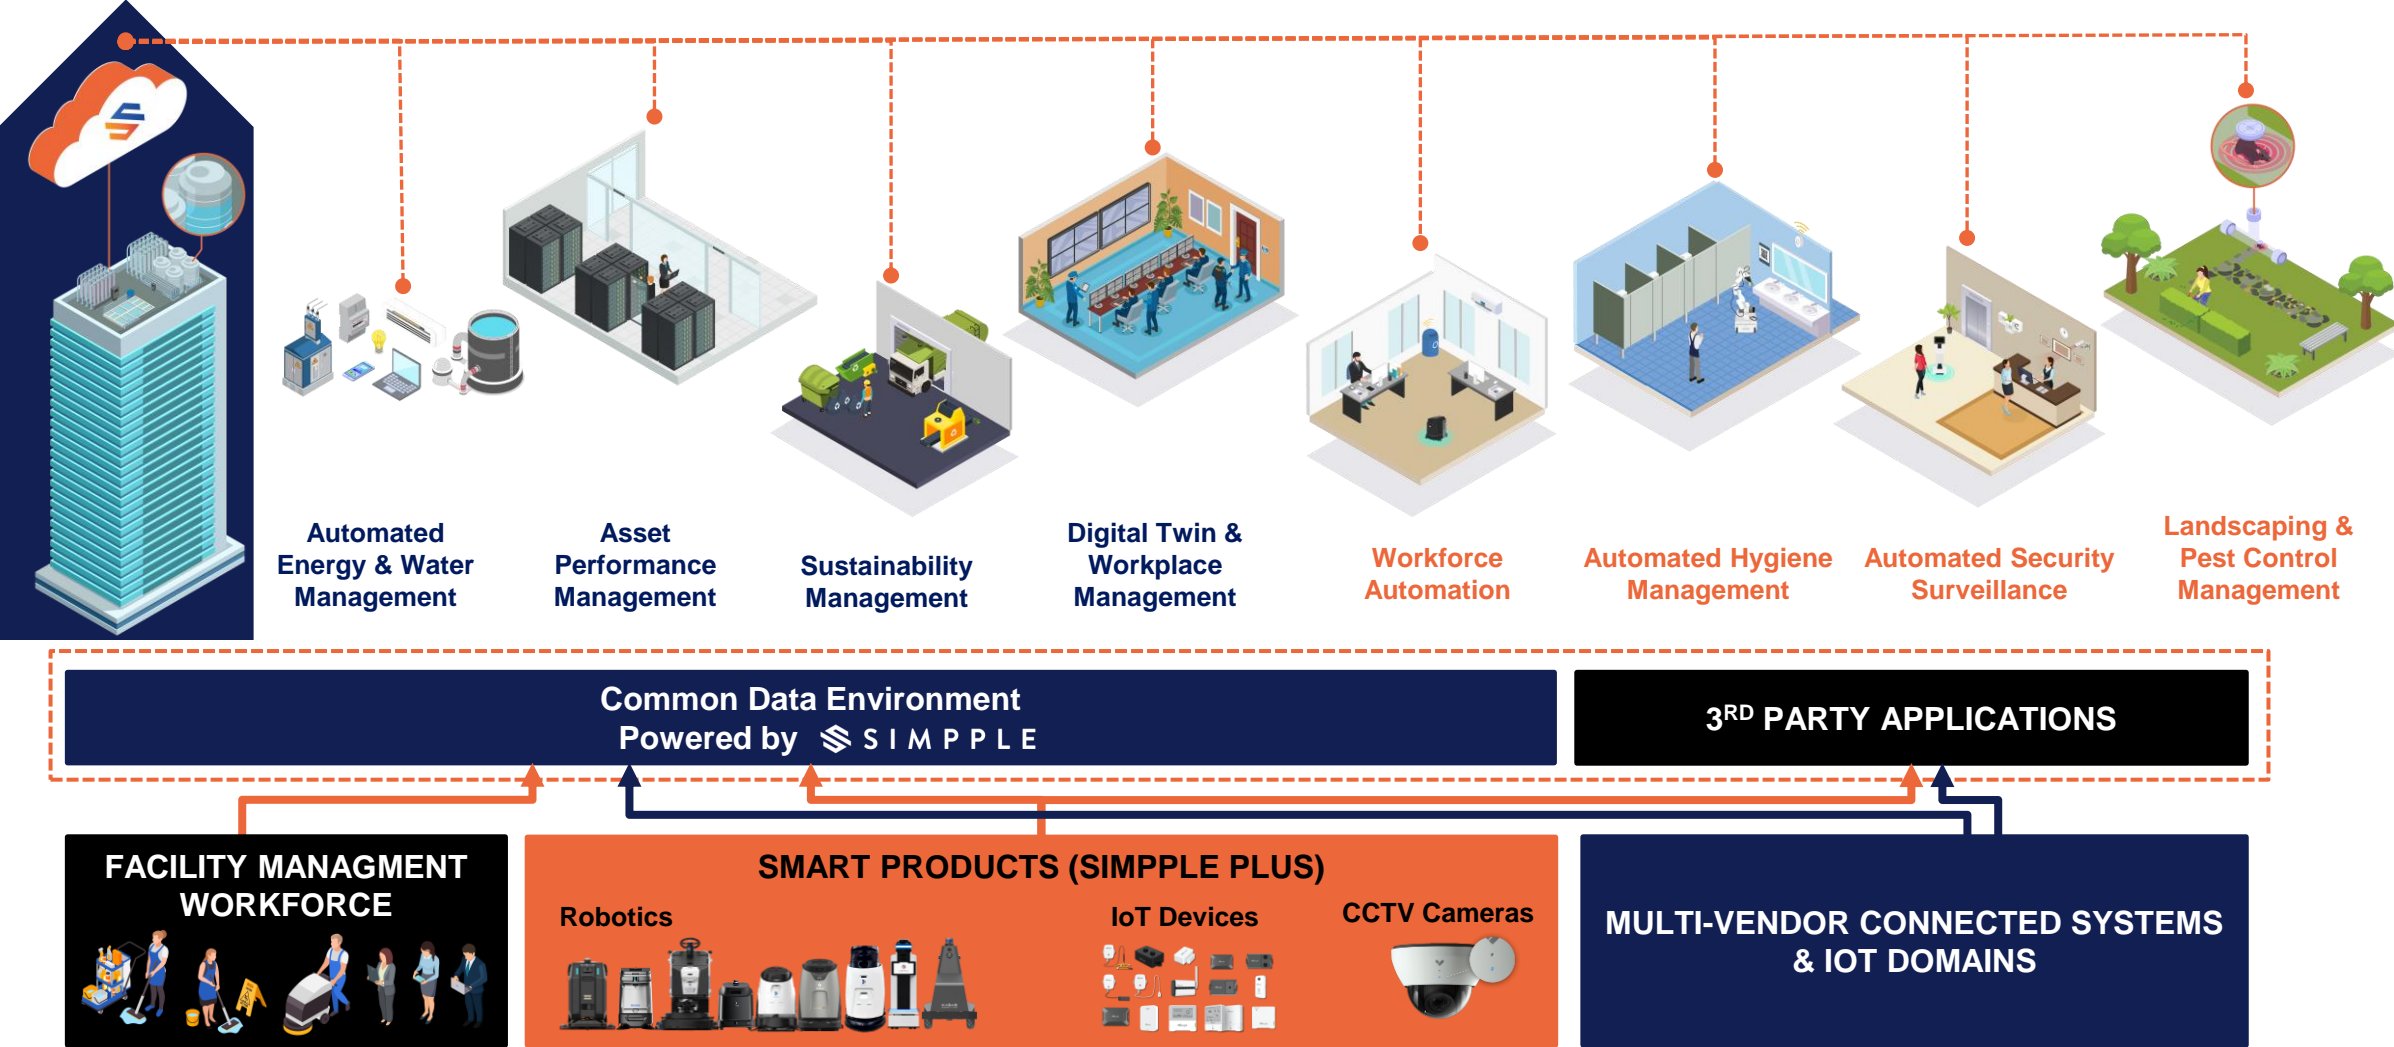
Automated Energy & Water Management

Asset Performance Management

Sustainability Management

Digital Twin & Workplace Management

Workforce Automation

Automated Hygiene Management

Automated Security Surveillance

Landscaping & Pest Control Management

Common Data Environment
Powered by SIMPPLE

3$^{RD}$ PARTY APPLICATIONS

FACILITY MANAGMENT WORKFORCE

SMART PRODUCTS (SIMPPLE PLUS)

Robotics

IoT Devices

CCTV Cameras

MULTI-VENDOR CONNECTED SYSTEMS & IOT DOMAINS